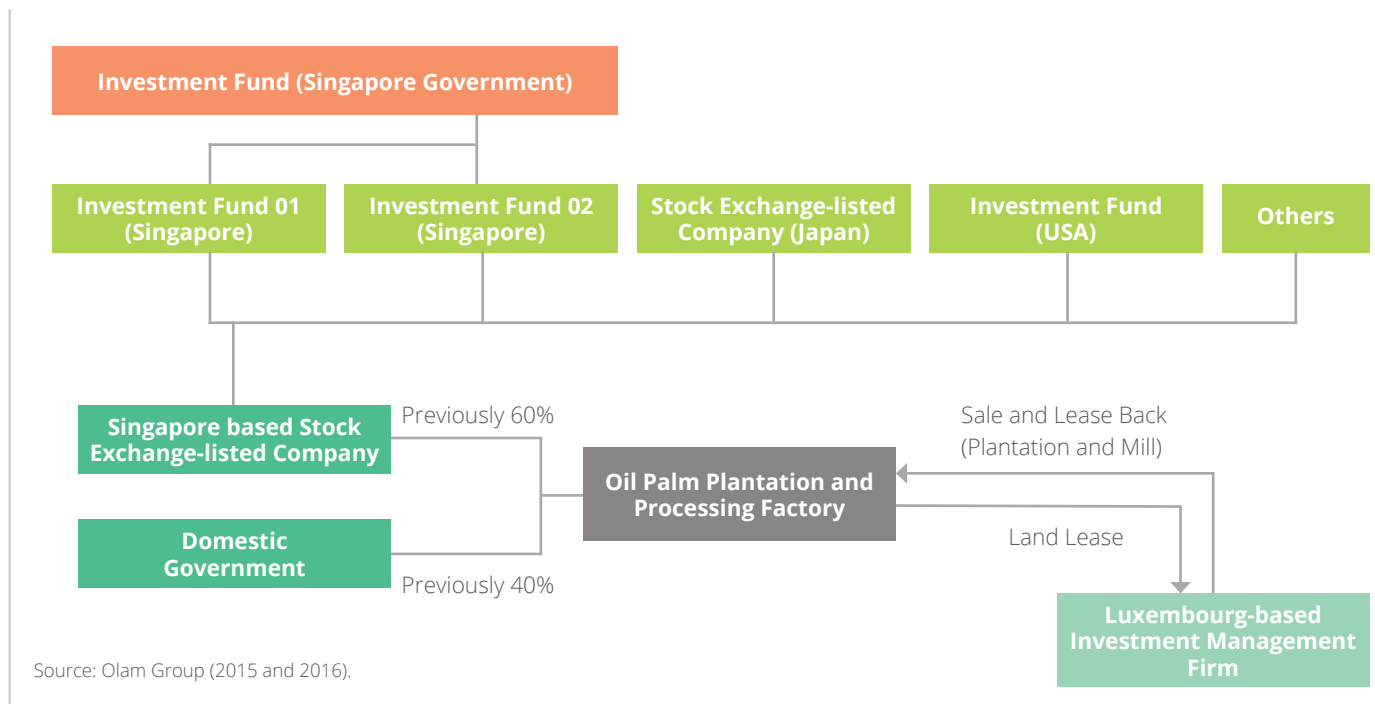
Investment Fund (Singapore Government)

Investment Fund 01 (Singapore)

Investment Fund 02 (Singapore)

Stock Exchange-listed Company (Japan)

Investment Fund (USA)

Others

Singapore based Stock Exchange-listed Company

Previously 60%

Sale and Lease Back (Plantation and Mill)

Oil Palm Plantation and Processing Factory

Land Lease

Domestic Government

Previously 40%

Luxembourg-based Investment Management Firm

Source: Olam Group (2015 and 2016).